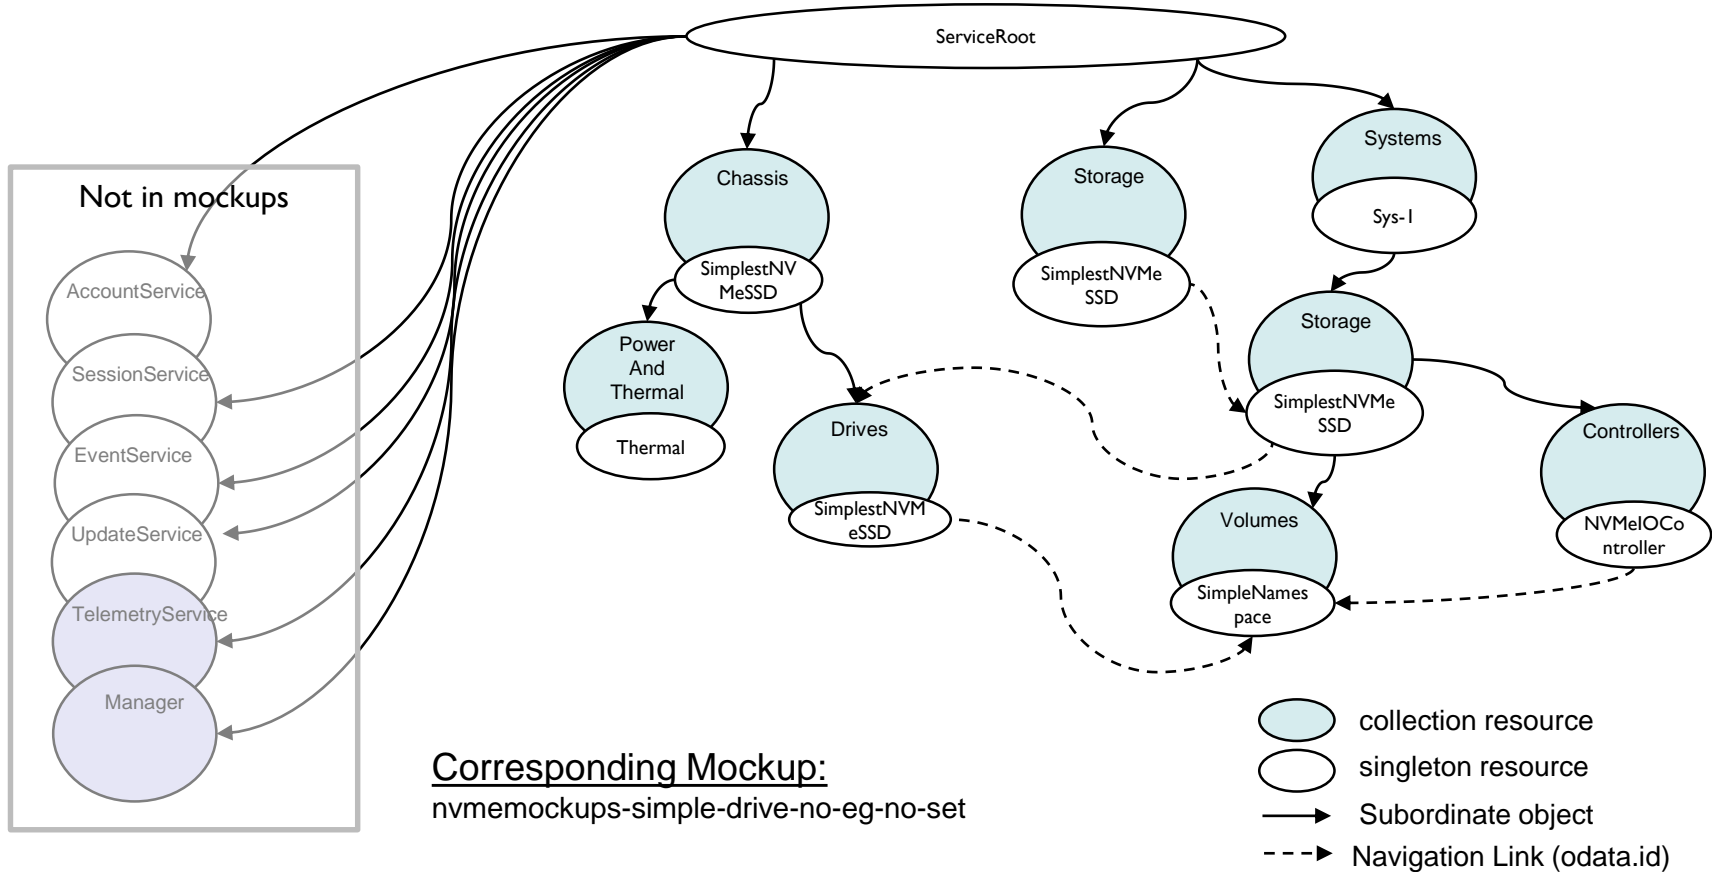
ServiceRoot

Not in mockups

AccountService

SessionService

EventService

UpdateService

TelemetryService

Manager

Chassis

SimplestNVMeSSD

Power And Thermal

Thermal

Drives

SimplestNVMeSSD

Storage

SimplestNVMe SSD

Systems

Sys-1

Storage

SimplestNVMe SSD

Volumes

SimpleNamespace

Controllers

NVMeIOController

Corresponding Mockup:
nvmemockups-simple-drive-no-eg-no-set

collection resource
singleton resource
Subordinate object
Navigation Link (odata.id)